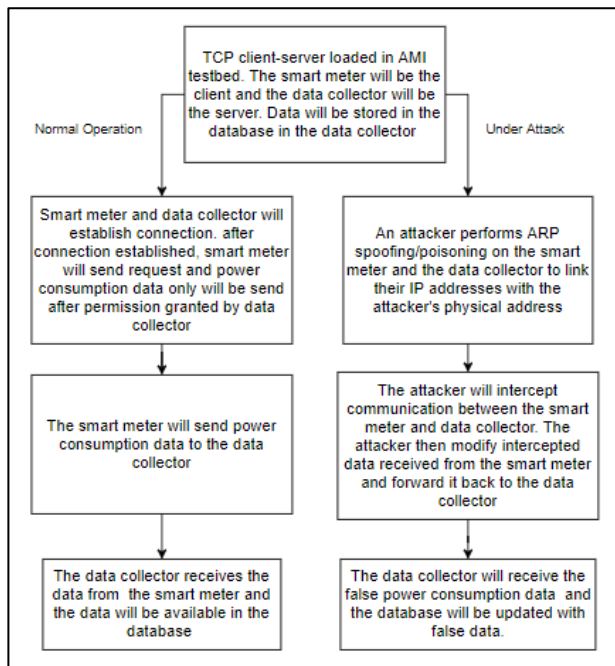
TCP client-server loaded in AMI testbed. The smart meter will be the client and the data collector will be the server. Data will be stored in the database in the data collector

Normal Operation

Under Attack

Smart meter and data collector will establish connection. after connection established, smart meter will send request and power consumption data only will be send after permission granted by data collector

The smart meter will send power consumption data to the data collector

The data collector receives the data from the smart meter and the data will be available in the database

An attacker performs ARP spoofing/poisoning on the smart meter and the data collector to link their IP addresses with the attacker's physical address

The attacker will intercept communication between the smart meter and data collector. The attacker then modify intercepted data received from the smart meter and forward it back to the data collector

The data collector will receive the false power consumption data and the database will be updated with false data.